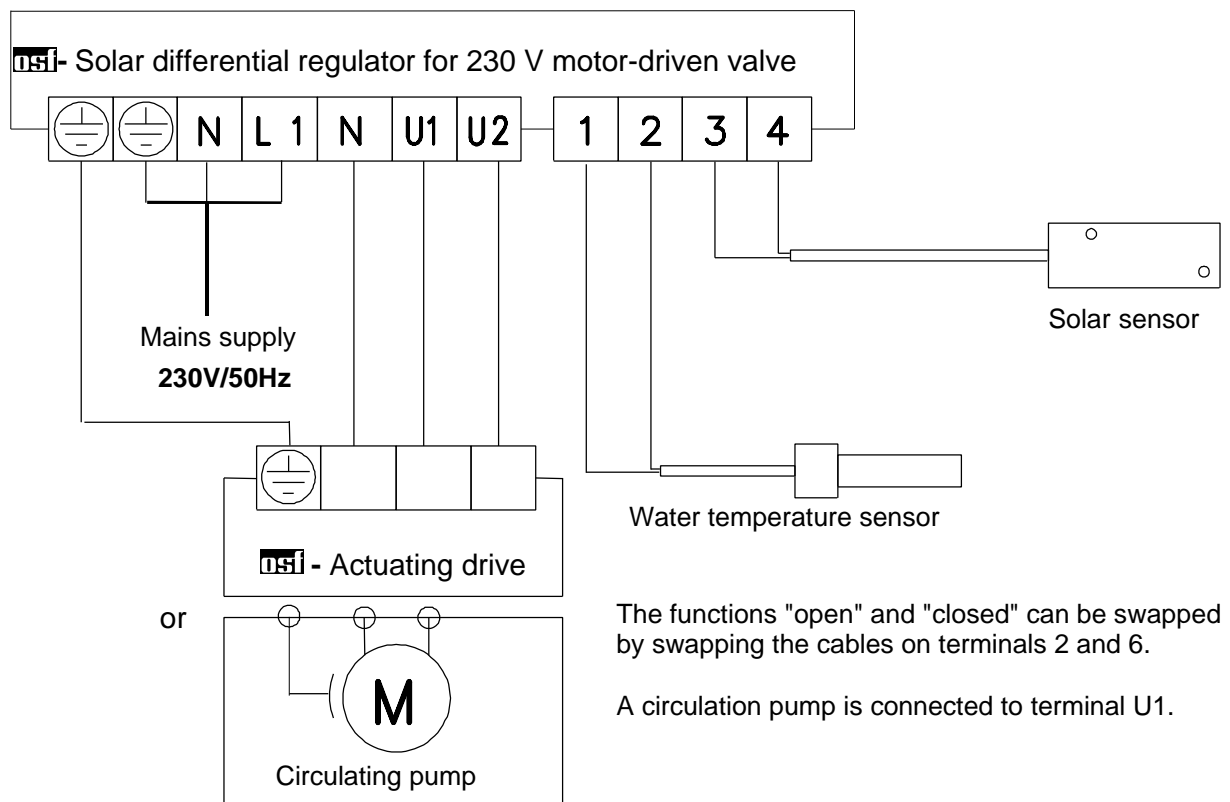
osf- Solar differential regulator for 230 V motor-driven valve

N L 1 N U1 U2 1 2 3 4

Mains supply
230V/50Hz

Solar sensor

Water temperature sensor

osf - Actuating drive

or

The functions "open" and "closed" can be swapped by swapping the cables on terminals 2 and 6.

A circulation pump is connected to terminal U1.

M

Circulating pump